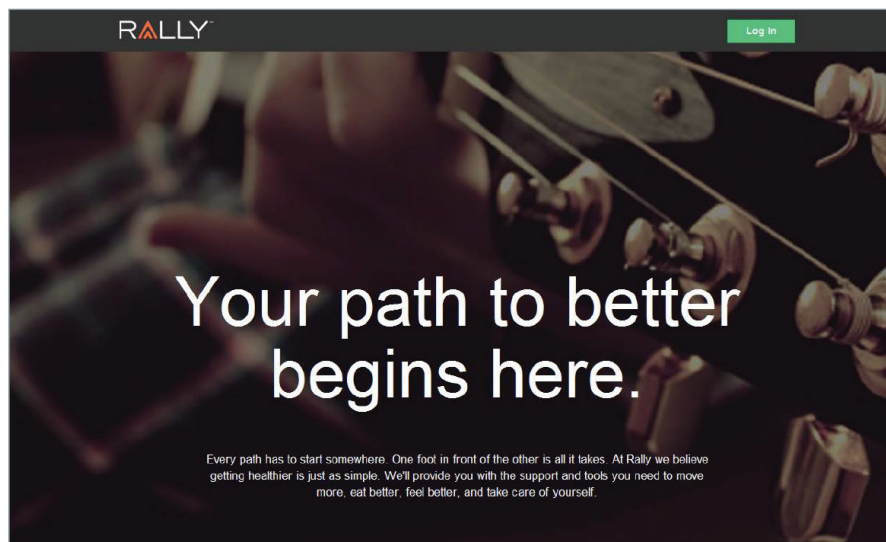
RALLY™

Log In

Your path to better begins here.

Every path has to start somewhere. One foot in front of the other is all it takes. At Rally we believe getting healthier is just as simple. We'll provide you with the support and tools you need to move more, eat better, feel better, and take care of yourself.